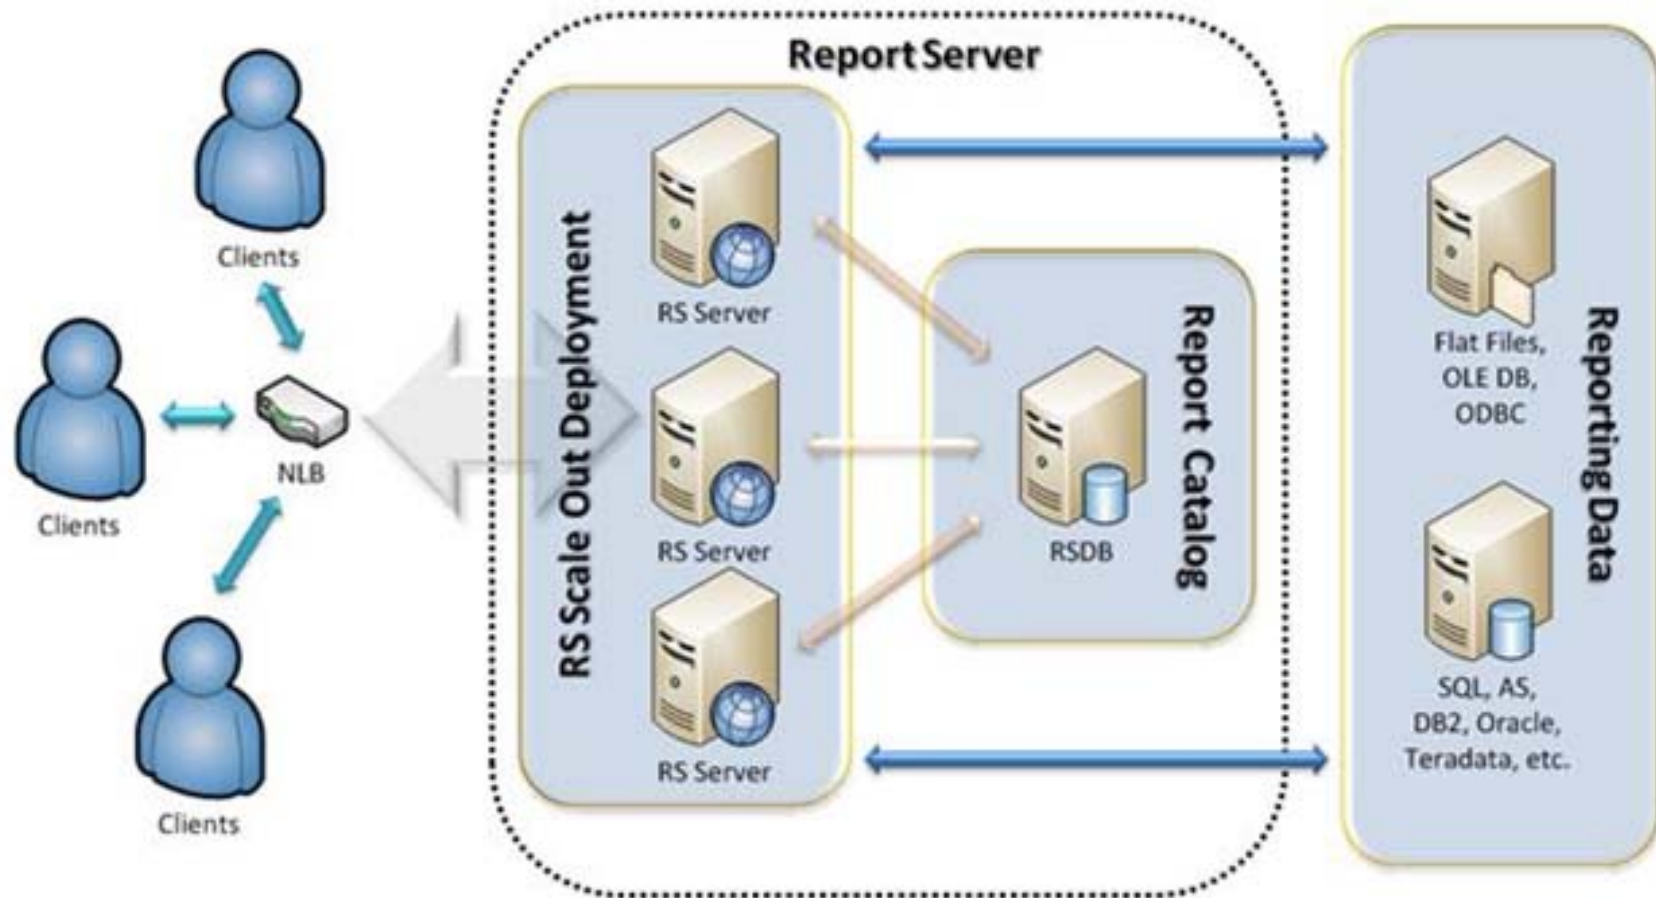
Clients

Clients

NLB

Clients

Report Server

RS Scale Out Deployment

RS Server

RS Server

RS Server

Report Catalog

RSDB

Reporting Data

Flat Files, OLE DB, ODBC

SQL, AS, DB2, Oracle, Teradata, etc.